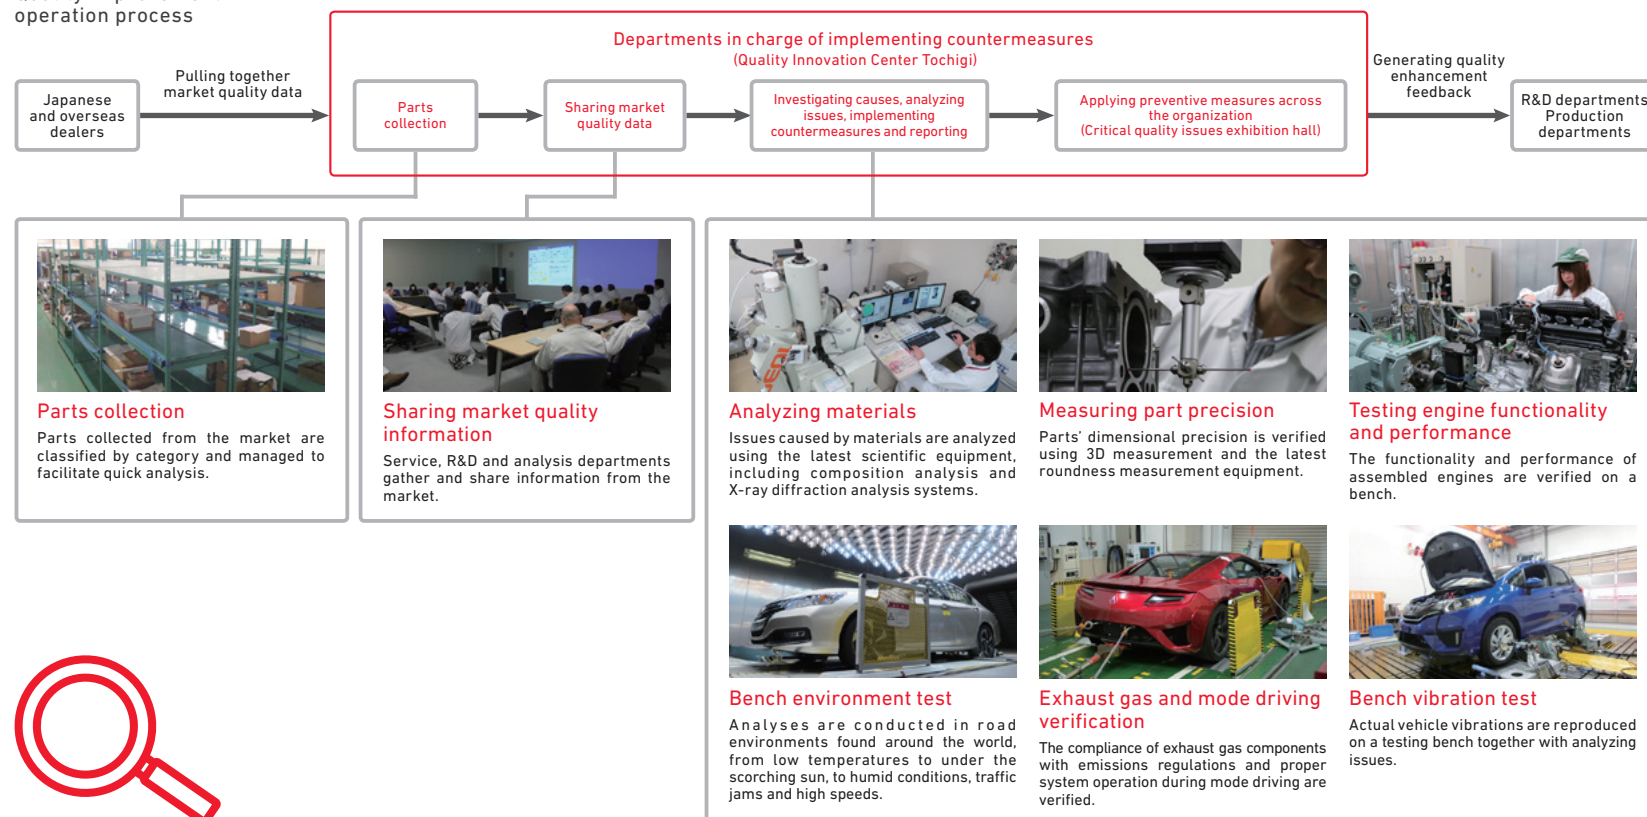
operation process

Japanese and overseas dealers

Pulling together market quality data

Departments in charge of implementing countermeasures
(Quality Innovation Center Tochigi)

Parts collection

Sharing market quality data

Investigating causes, analyzing issues, implementing countermeasures and reporting

Applying preventive measures across the organization
(Critical quality issues exhibition hall)

Generating quality enhancement feedback

R&D departments
Production departments

Parts collection
Parts collected from the market are classified by category and managed to facilitate quick analysis.

Sharing market quality information
Service, R&D and analysis departments gather and share information from the market.

Analyzing materials
Issues caused by materials are analyzed using the latest scientific equipment, including composition analysis and X-ray diffraction analysis systems.

Measuring part precision
Parts' dimensional precision is verified using 3D measurement and the latest roundness measurement equipment.

Testing engine functionality and performance
The functionality and performance of assembled engines are verified on a bench.

Bench environment test
Analyses are conducted in road environments found around the world, from low temperatures to under the scorching sun, to humid conditions, traffic jams and high speeds.

Exhaust gas and mode driving verification
The compliance of exhaust gas components with emissions regulations and proper system operation during mode driving are verified.

Bench vibration test
Actual vehicle vibrations are reproduced on a testing bench together with analyzing issues.